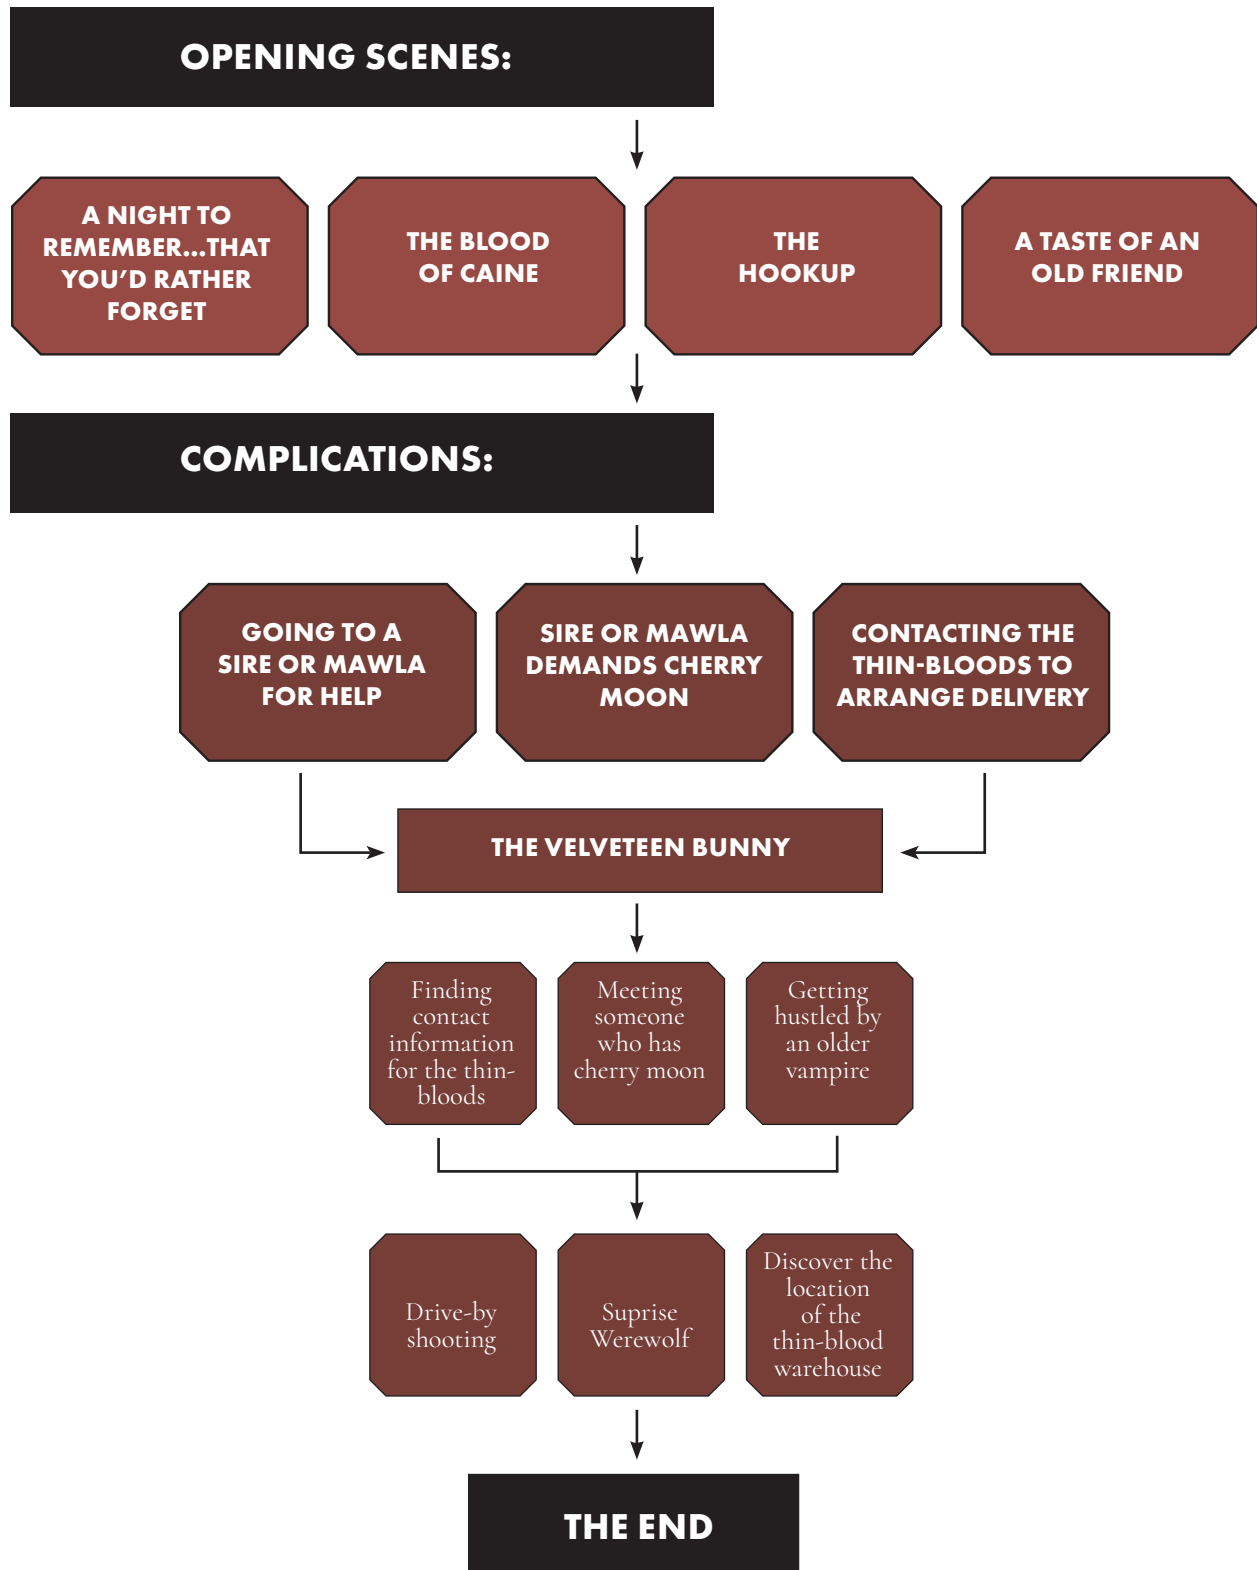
OPENING SCENES:

A NIGHT TO REMEMBER...THAT YOU'D RATHER FORGET

THE BLOOD OF CAINE

THE HOOKUP

A TASTE OF AN OLD FRIEND

COMPLICATIONS:

GOING TO A SIRE OR MAWLA FOR HELP

SIRE OR MAWLA DEMANDS CHERRY MOON

CONTACTING THE THIN-BLOODS TO ARRANGE DELIVERY

THE VELVETEEN BUNNY

Finding contact information for the thin-bloods

Meeting someone who has cherry moon

Getting hustled by an older vampire

Drive-by shooting

Suprise Werewolf

Discover the location of the thin-blood warehouse

THE END